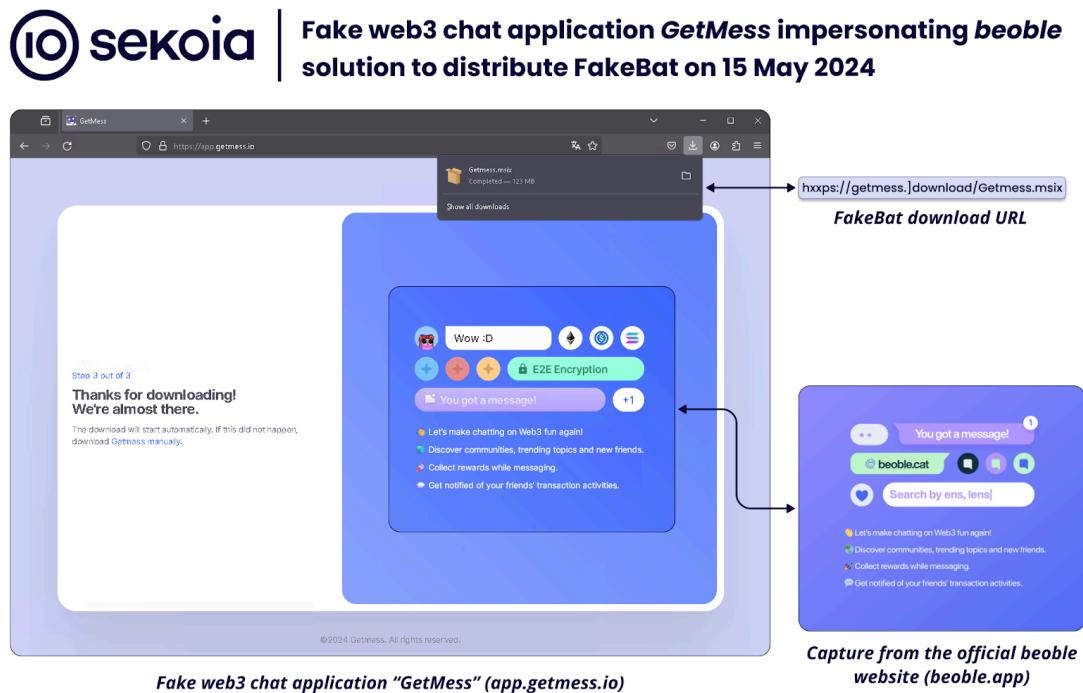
sekoia

Fake web3 chat application *GetMess* impersonating *beoble* solution to distribute FakeBat on 15 May 2024

GetMess

https://app.getmess.io

Getmess.msix
Completed — 123 MB

Show all downloads

hxxps://getmess.]download/Getmess.msix

FakeBat download URL

Step 3 out of 3

Thanks for downloading! We're almost there.

The download will start automatically. If this did not happen, download Getmess manually.

Wow :D

E2E Encryption

You got a message!

+1

Let's make chatting on Web3 fun again!

Discover communities, trending topics and new friends.

Collect rewards while messaging.

Get notified of your friends' transaction activities.

©2024 Getmess. All rights reserved.

1

You got a message!

beoble.cat

Search by ens, lens|

Let's make chatting on Web3 fun again!

Discover communities, trending topics and new friends.

Collect rewards while messaging.

Get notified of your friends' transaction activities.

Fake web3 chat application "GetMess" (app.getmess.io)

Capture from the official beoble website (beoble.app)